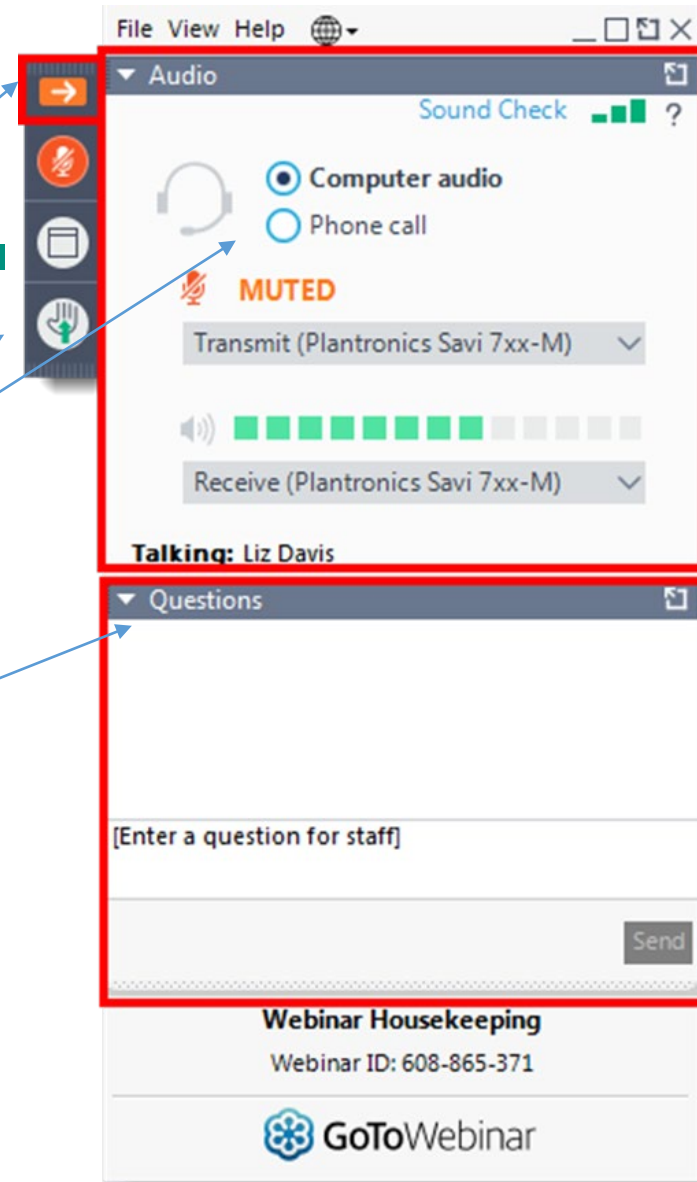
File View Help

Audio

Sound Check ?

Computer audio

Phone call

MUTED

Transmit (Plantronics Savi 7xx-M)

Receive (Plantronics Savi 7xx-M)

Talking: Liz Davis

Questions

[Enter a question for staff]

Send

Webinar Housekeeping

Webinar ID: 608-865-371

GoToWebinar